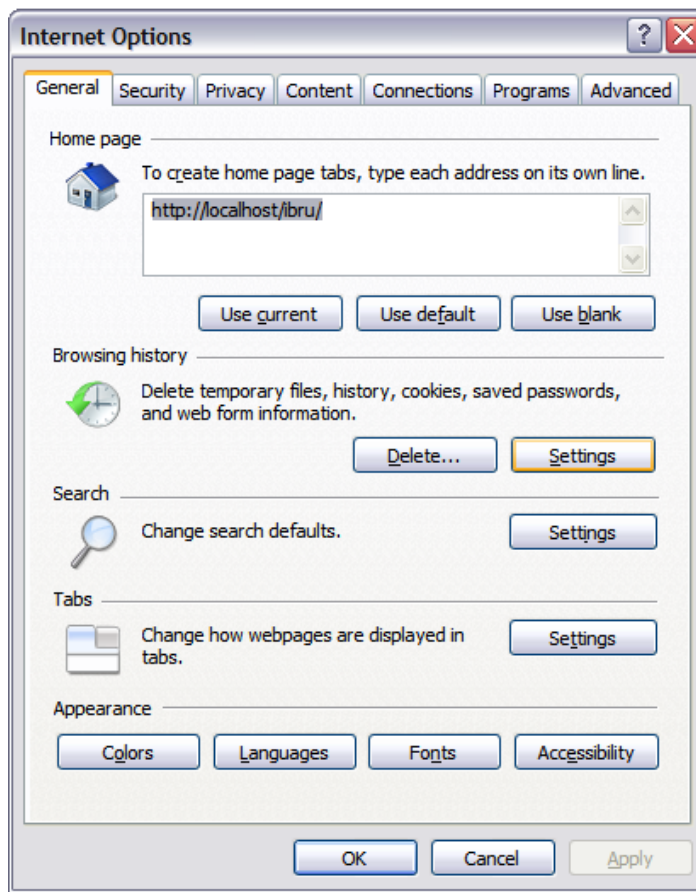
Internet Options

General | Security | Privacy | Content | Connections | Programs | Advanced

Home page

To create home page tabs, type each address on its own line.

http://localhost/ibru/

Use current | Use default | Use blank

Browsing history

Delete temporary files, history, cookies, saved passwords, and web form information.

Delete... | Settings

Search

Change search defaults.

Settings

Tabs

Change how webpages are displayed in tabs.

Settings

Appearance

Colors | Languages | Fonts | Accessibility

OK | Cancel | Apply